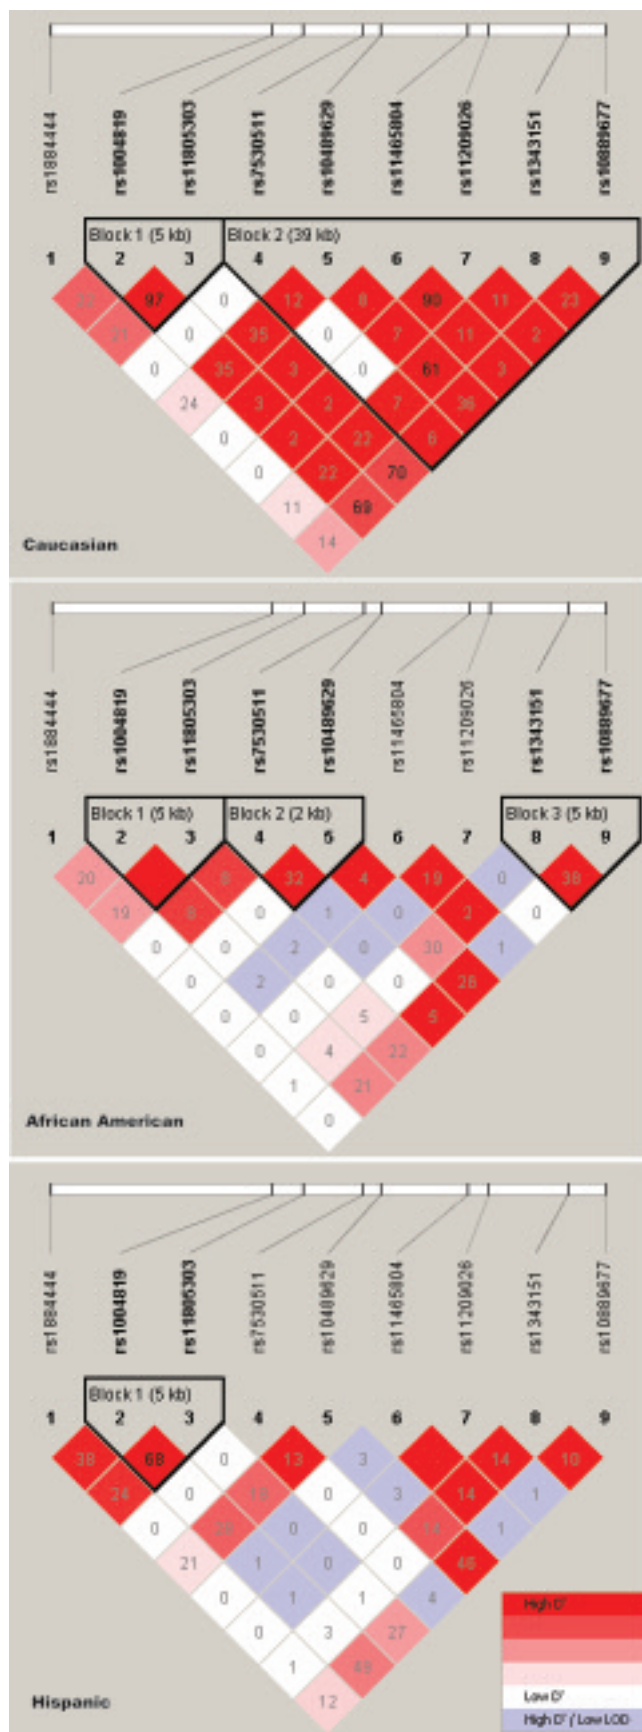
rs1884444
rs1004819
rs11805303
rs7530511
rs10489629
rs11465804
rs11209026
rs1343151
rs10889677

Block 1 (5 kb)
Block 2 (39 kb)

1 2 3 4 5 6 7 8 9

32 97 0 12 8 90 11 23
21 0 35 0 7 11 2
0 35 3 0 61 3
24 3 2 7 36
0 2 22 6
0 22 70
11 69
14

Caucasian

rs1884444
rs1004819
rs11805303
rs7530511
rs10489629
rs11465804
rs11209026
rs1343151
rs10889677

Block 1 (5 kb)
Block 2 (2 kb)
Block 3 (5 kb)

1 2 3 4 5 6 7 8 9

20 8 32 4 19 0 38
19 8 0 1 0 2 0
0 0 2 0 30 1
0 2 0 0 26
0 0 5 5
0 4 22
1 21
0

African American

rs1884444
rs1004819
rs11805303
rs7530511
rs10489629
rs11465804
rs11209026
rs1343151
rs10889677

Block 1 (5 kb)

1 2 3 4 5 6 7 8 9

38 68 0 13 3 14 10
24 0 18 0 3 14 1
0 28 0 0 14 1
21 1 0 0 46
0 1 1 4
0 3 27
1 48
12

Hispanic

High D'
Low D'
High D' / Low LOD